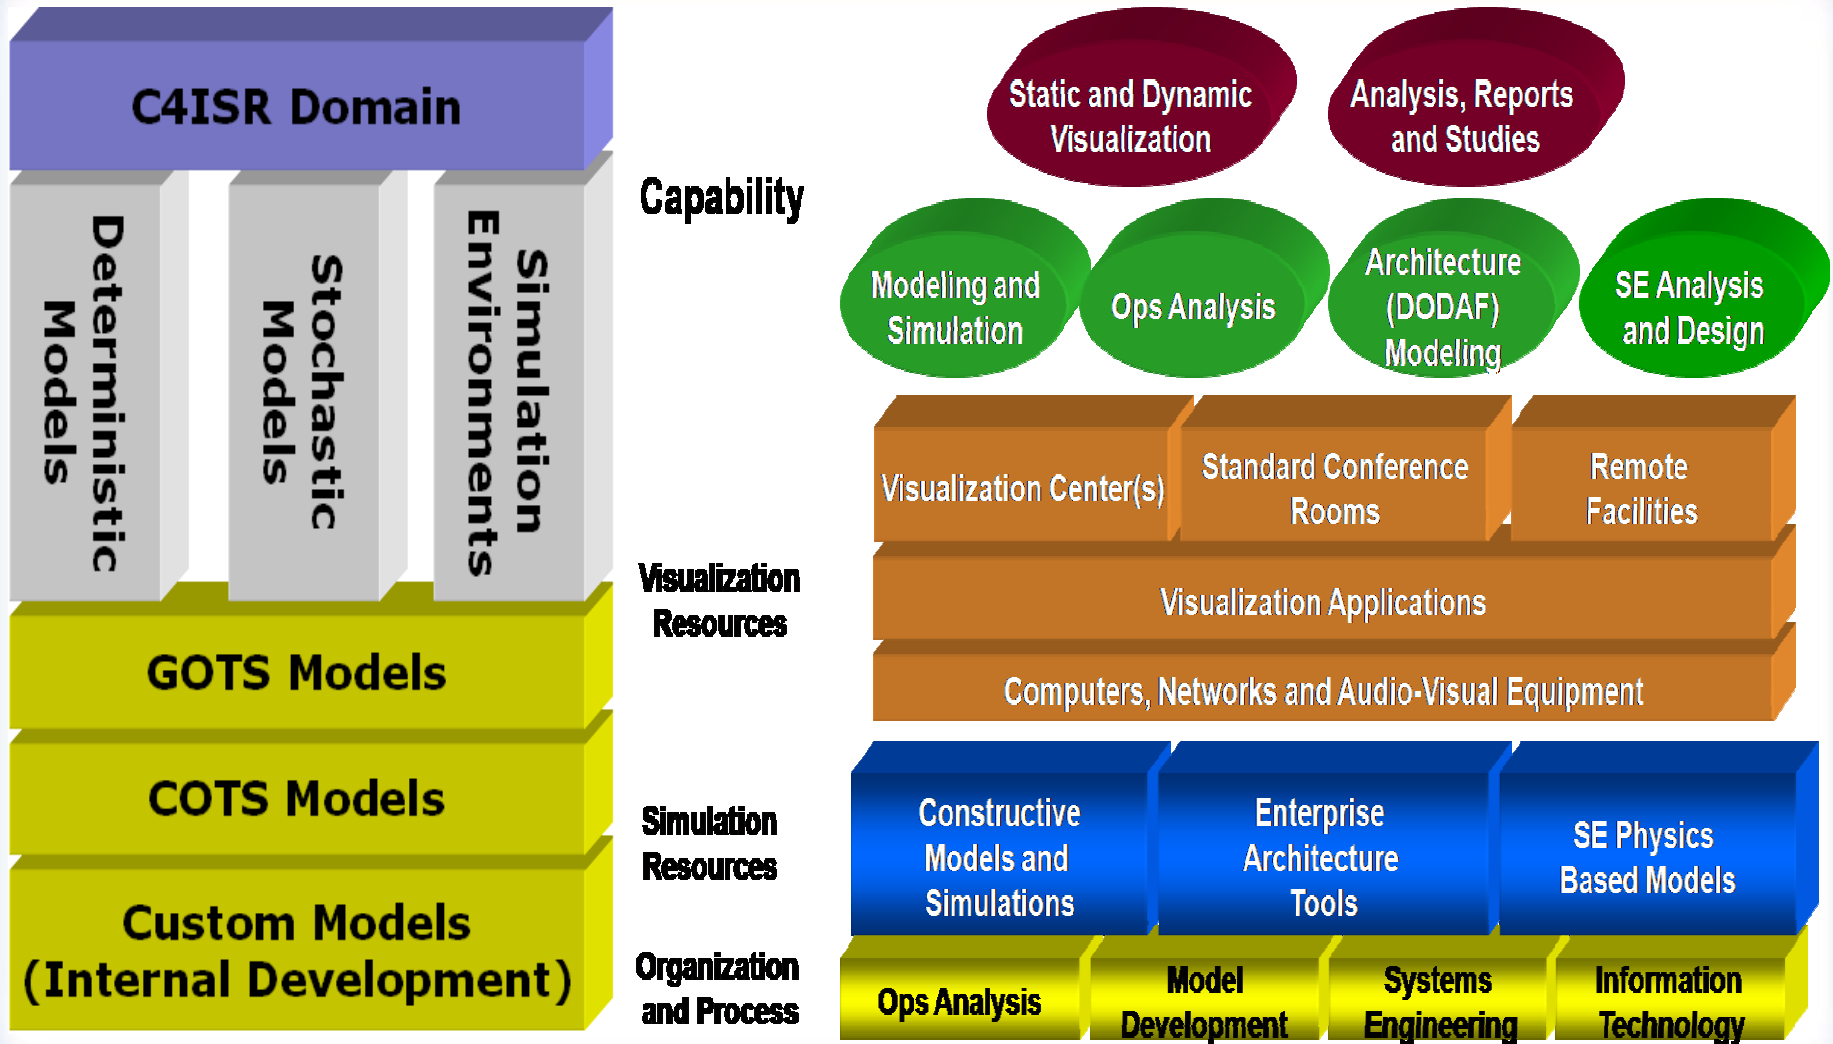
C4ISR Domain

Deterministic Models

Stochastic Models

Simulation Environments

GOTS Models

COTS Models

Custom Models (Internal Development)

Capability

Static and Dynamic Visualization

Analysis, Reports and Studies

Modeling and Simulation

Ops Analysis

Architecture (DODAF) Modeling

SE Analysis and Design

Visualization Resources

Visualization Center(s)

Standard Conference Rooms

Remote Facilities

Visualization Applications

Computers, Networks and Audio-Visual Equipment

Simulation Resources

Constructive Models and Simulations

Enterprise Architecture Tools

SE Physics Based Models

Organization and Process

Ops Analysis

Model Development

Systems Engineering

Information Technology